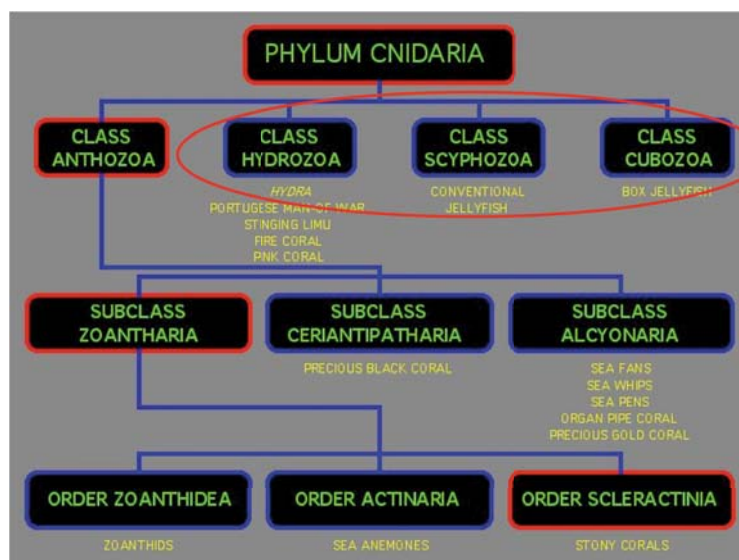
PHYLUM CNIDARIA

CLASS ANTHOZOA

CLASS HYDROZOA

*HYDRA*
PORTUGESE MAN-OF-WAR
STINGING LIMU
FIRE CORAL
PNK CORAL

CLASS SCYPHOZOA

CONVENTIONAL JELLYFISH

CLASS CUBOZOA

BOX JELLYFISH

SUBCLASS ZOANTHARIA

SUBCLASS CERIANTIPATHARIA

PRECIOUS BLACK CORAL

SUBCLASS ALCYONARIA

SEA FANS
SEA WHIPS
SEA PENS
ORGAN PIPE CORAL
PRECIOUS GOLD CORAL

ORDER ZOANTHIDEA

ZOANTHIDS

ORDER ACTINARIA

SEA ANEMONES

ORDER SCLERACTINIA

STONY CORALS